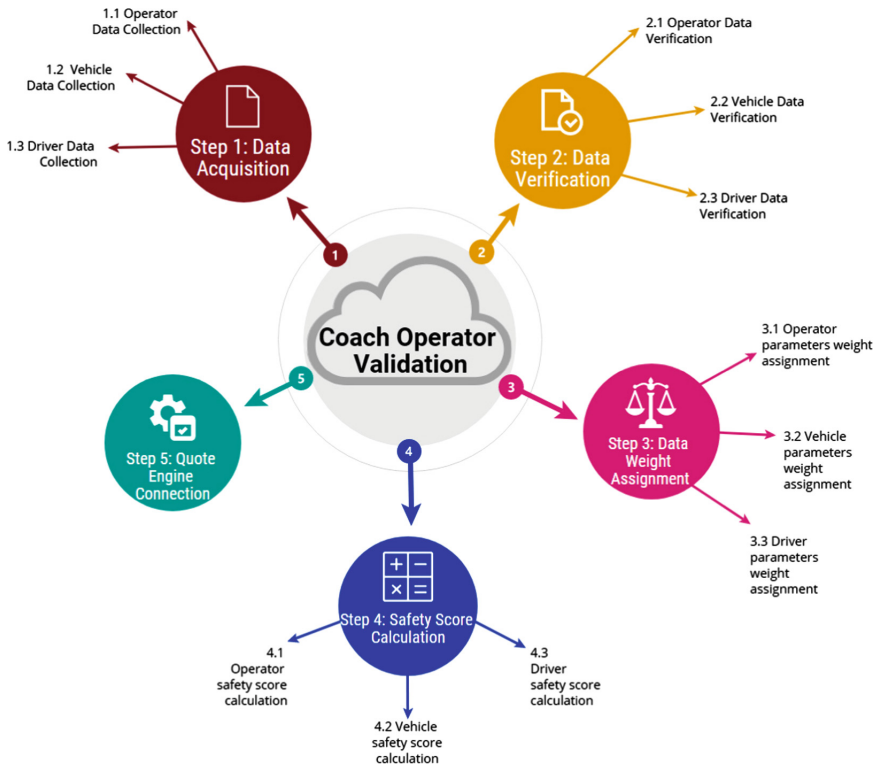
Coach Operator Validation

1
Step 1: Data Acquisition
1.1 Operator Data Collection
1.2 Vehicle Data Collection
1.3 Driver Data Collection

2
Step 2: Data Verification
2.1 Operator Data Verification
2.2 Vehicle Data Verification
2.3 Driver Data Verification

3
Step 3: Data Weight Assignment
3.1 Operator parameters weight assignment
3.2 Vehicle parameters weight assignment
3.3 Driver parameters weight assignment

4
Step 4: Safety Score Calculation
4.1 Operator safety score calculation
4.2 Vehicle safety score calculation
4.3 Driver safety score calculation

5
Step 5: Quote Engine Connection